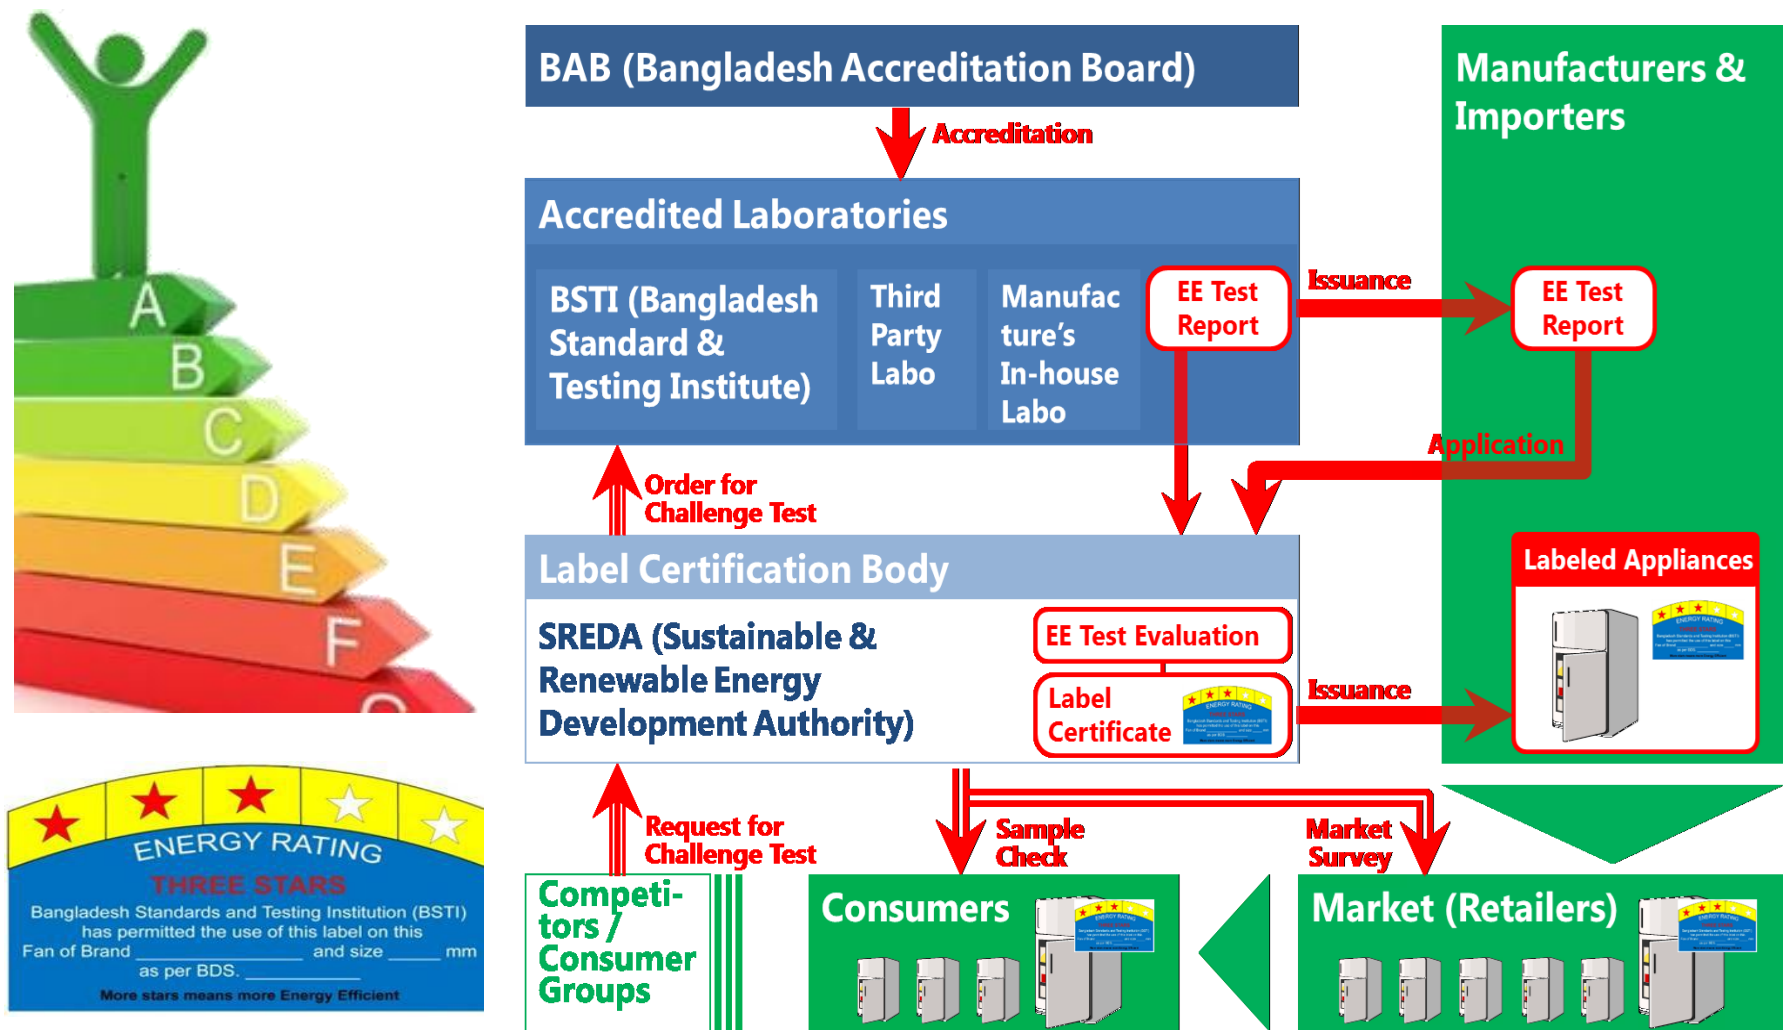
A
B
C
D
E
F

ENERGY RATING
THREE STARS
Bangladesh Standards and Testing Institution (BSTI) has permitted the use of this label on this Fan of Brand ___________ and size _______ mm as per BDS. ___________
More stars means more Energy Efficient

BAB (Bangladesh Accreditation Board)

Accreditation

Accredited Laboratories

BSTI (Bangladesh Standard & Testing Institute)

Third Party Labo

Manufacture's In-house Labo

EE Test Report

Issuance

Manufacturers & Importers

EE Test Report

Application

Order for Challenge Test

Label Certification Body

SREDA (Sustainable & Renewable Energy Development Authority)

EE Test Evaluation

Label Certificate

Issuance

Labeled Appliances

Request for Challenge Test

Sample Check

Market Survey

Competitors / Consumer Groups

Consumers

Market (Retailers)